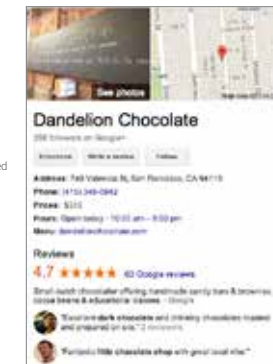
See photos

Dandelion Chocolate

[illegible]

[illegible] Write a review Follow

Address: 740 Valencia St, San Francisco, CA 94110
Phone: (415) 349-0942
Prices: $$$$
Hours: Open today · 10:00 am – 9:00 pm
Menu: dandelionchocolate.com

Reviews

4.7 ★★★★★ 40 Google reviews

Small-batch chocolatier offering handmade candy bars & brownies, cocoa beans & educational classes. - Google

"Excellent dark chocolate and drinking chocolates roasted and prepared on site." 2 reviews

"Fantastic little chocolate shop with great local vibe."

ed